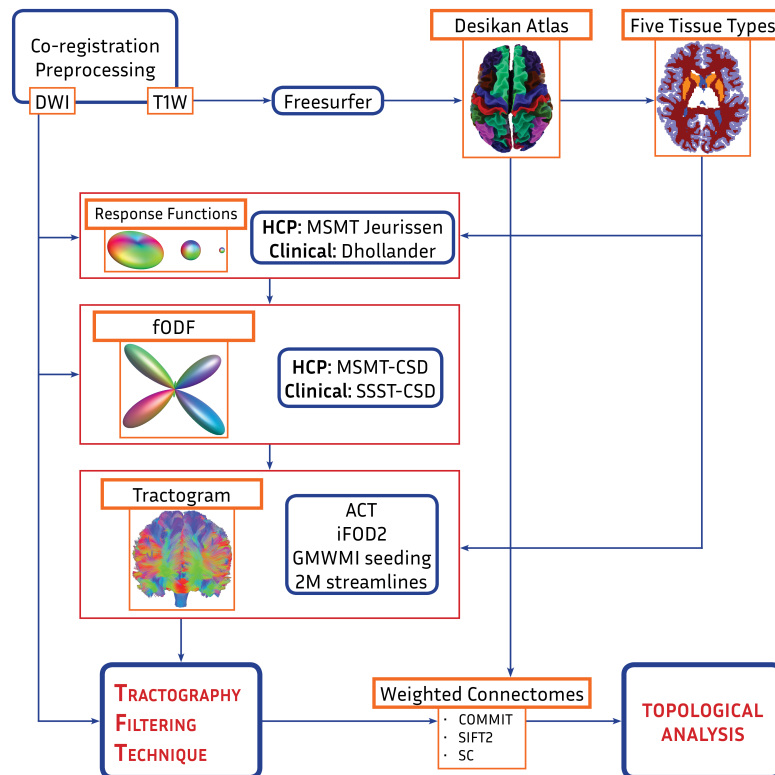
Co-registration
Preprocessing

DWI

T1W

Freesurfer

Desikan Atlas

Five Tissue Types

Response Functions

**HCP**: MSMT Jeurissen
**Clinical**: Dhollander

fODF

**HCP**: MSMT-CSD
**Clinical**: SSST-CSD

Tractogram

ACT
iFOD2
GMWMI seeding
2M streamlines

TRACTOGRAPHY
FILTERING
TECHNIQUE

Weighted Connectomes

· COMMIT
· SIFT2
· SC

TOPOLOGICAL
ANALYSIS